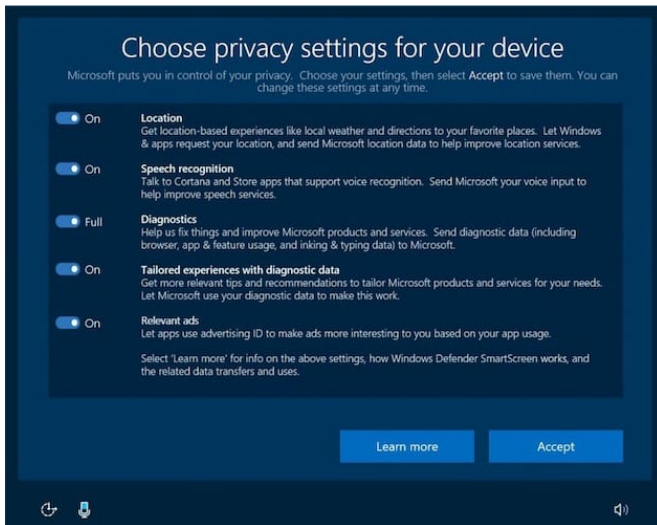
Choose privacy settings for your device

Microsoft puts you in control of your privacy. Choose your settings, then select Accept to save them. You can change these settings at any time.

On

Location
Get location-based experiences like local weather and directions to your favorite places. Let Windows & apps request your location, and send Microsoft location data to help improve location services.

On

Speech recognition
Talk to Cortana and Store apps that support voice recognition. Send Microsoft your voice input to help improve speech services.

Full

Diagnostics
Help us fix things and improve Microsoft products and services. Send diagnostic data (including browser, app & feature usage, and inking & typing data) to Microsoft.

On

Tailored experiences with diagnostic data
Get more relevant tips and recommendations to tailor Microsoft products and services for your needs. Let Microsoft use your diagnostic data to make this work.

On

Relevant ads
Let apps use advertising ID to make ads more interesting to you based on your app usage.

Select 'Learn more' for info on the above settings, how Windows Defender SmartScreen works, and the related data transfers and uses.

Learn more

Accept